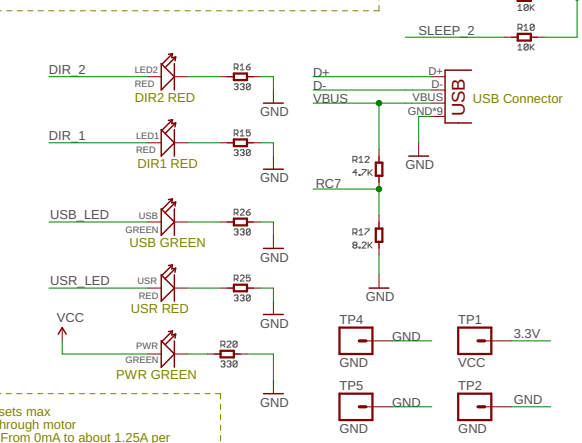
10K

SLEEP_2
R10
10K

DIR_2
LED2
RED
DIR2 RED
R16
330
GND

DIR_1
LED1
RED
DIR1 RED
R15
330
GND

USB_LED
USB
GREEN
USB GREEN
R26
330
GND

USR_LED
USR
RED
USR RED
R25
330
GND

VCC
PWR
GREEN
PWR GREEN
R20
330
GND

D+
D-
VBUS
D+
D-
VBUS
GND*9
USB
USB Connector
GND

R12
4.7K
RC7
R17
8.2K
GND

TP4
GND
GND
TP1
3.3V
VCC
TP5
GND
GND
TP2
GND
GND

sets max
hrough motor
From 0mA to about 1.25A per